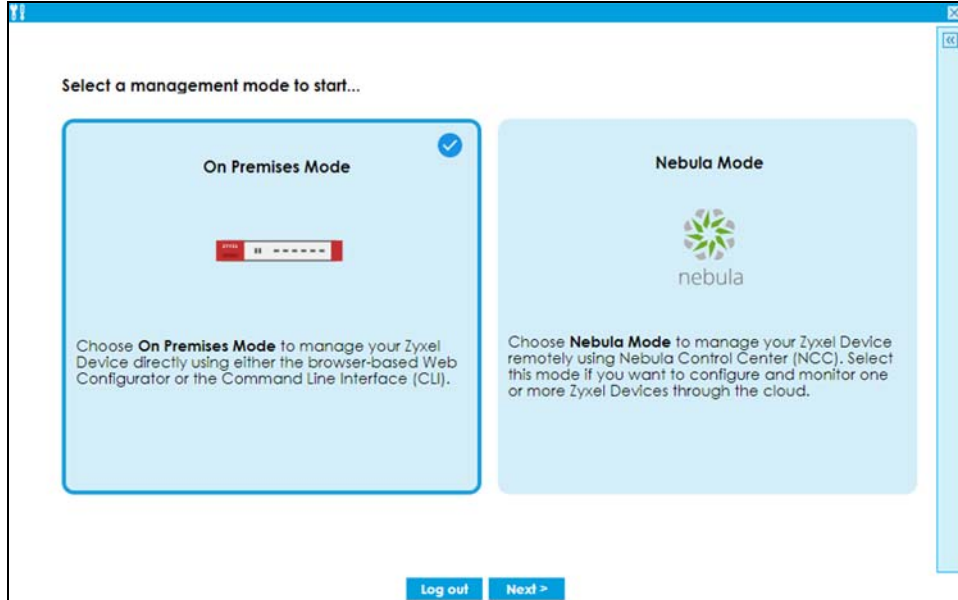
Select a management mode to start...

On Premises Mode

Choose **On Premises Mode** to manage your Zyxel Device directly using either the browser-based Web Configurator or the Command Line Interface (CLI).

Nebula Mode

nebula

Choose **Nebula Mode** to manage your Zyxel Device remotely using Nebula Control Center (NCC). Select this mode if you want to configure and monitor one or more Zyxel Devices through the cloud.

Log out

Next >

«